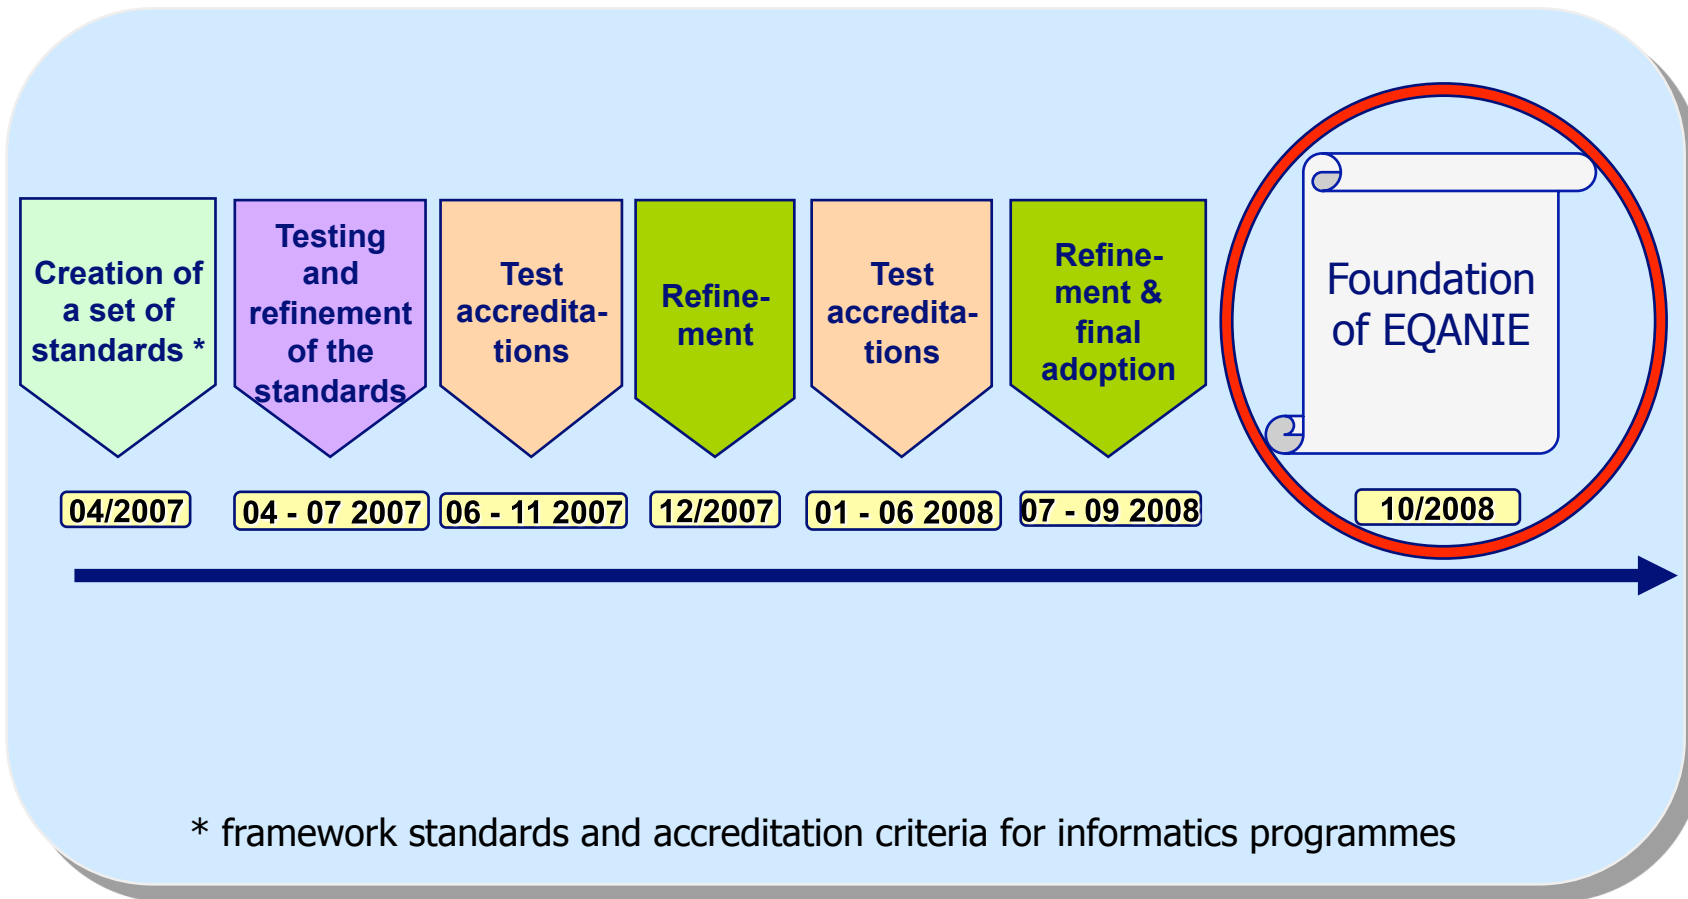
Creation of a set of standards *

04/2007

Testing and refinement of the standards

04 - 07 2007

Test accreditations

06 - 11 2007

Refinement

12/2007

Test accreditations

01 - 06 2008

Refinement & final adoption

07 - 09 2008

Foundation of EQANIE

10/2008

* framework standards and accreditation criteria for informatics programmes